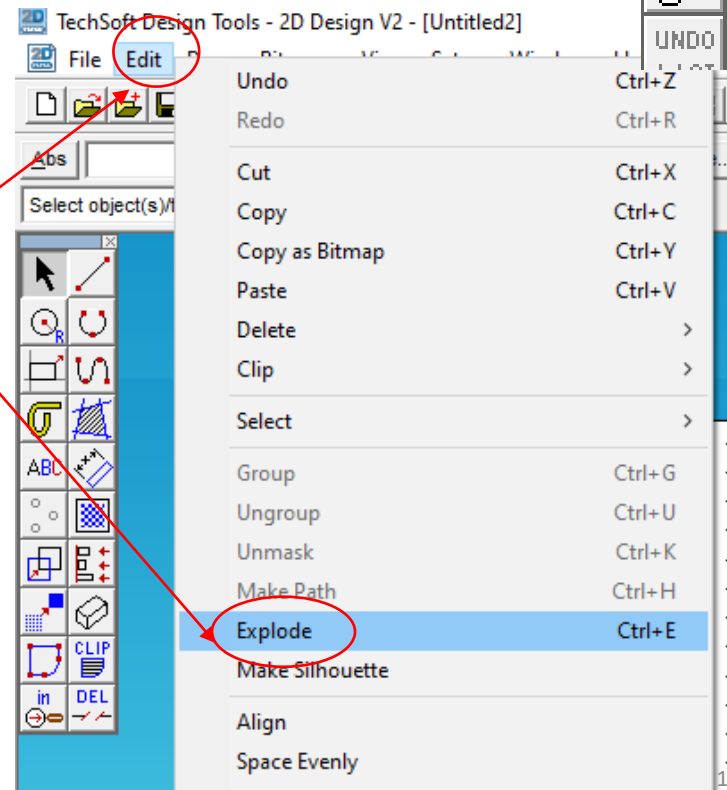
TechSoft Design Tools - 2D Design V2 - [Untitled2]

UNDO

File Edit

Abs

Select object(s)/t

Undo Ctrl+Z
Redo Ctrl+R
Cut Ctrl+X
Copy Ctrl+C
Copy as Bitmap Ctrl+Y
Paste Ctrl+V
Delete >
Clip >
Select >
Group Ctrl+G
Ungroup Ctrl+U
Unmask Ctrl+K
Make Path Ctrl+H
Explode Ctrl+E
Make Silhouette
Align
Space Evenly

ABC

CLIP

in

DEL